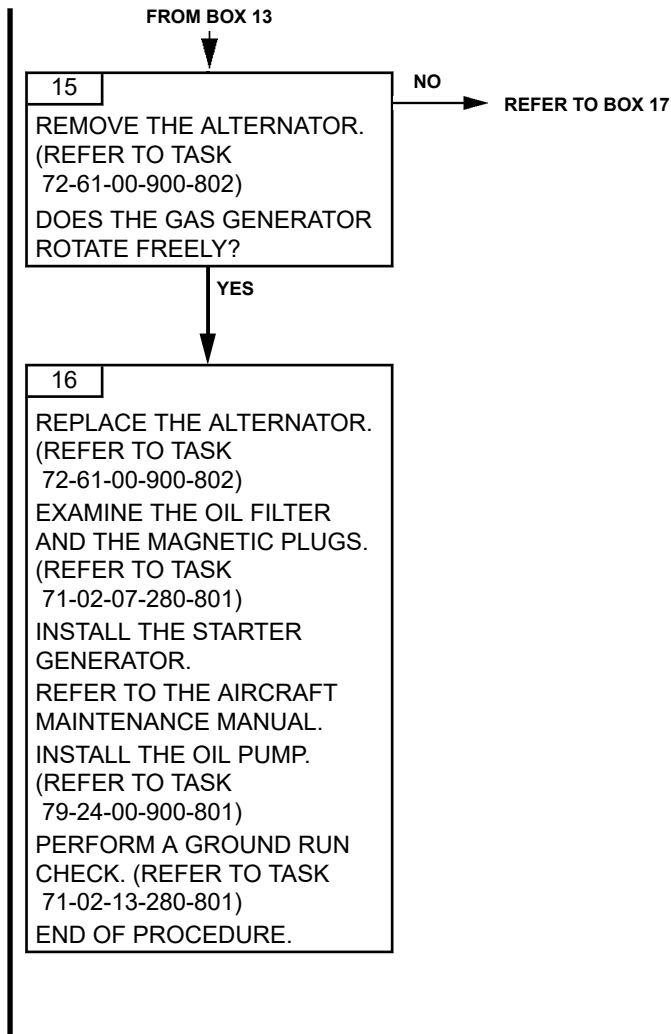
FROM BOX 13

15

REMOVE THE ALTERNATOR. (REFER TO TASK 72-61-00-900-802)

DOES THE GAS GENERATOR ROTATE FREELY?

NO

REFER TO BOX 17

YES

16

REPLACE THE ALTERNATOR. (REFER TO TASK 72-61-00-900-802)

EXAMINE THE OIL FILTER AND THE MAGNETIC PLUGS. (REFER TO TASK 71-02-07-280-801)

INSTALL THE STARTER GENERATOR.

REFER TO THE AIRCRAFT MAINTENANCE MANUAL.

INSTALL THE OIL PUMP. (REFER TO TASK 79-24-00-900-801)

PERFORM A GROUND RUN CHECK. (REFER TO TASK 71-02-13-280-801)

END OF PROCEDURE.